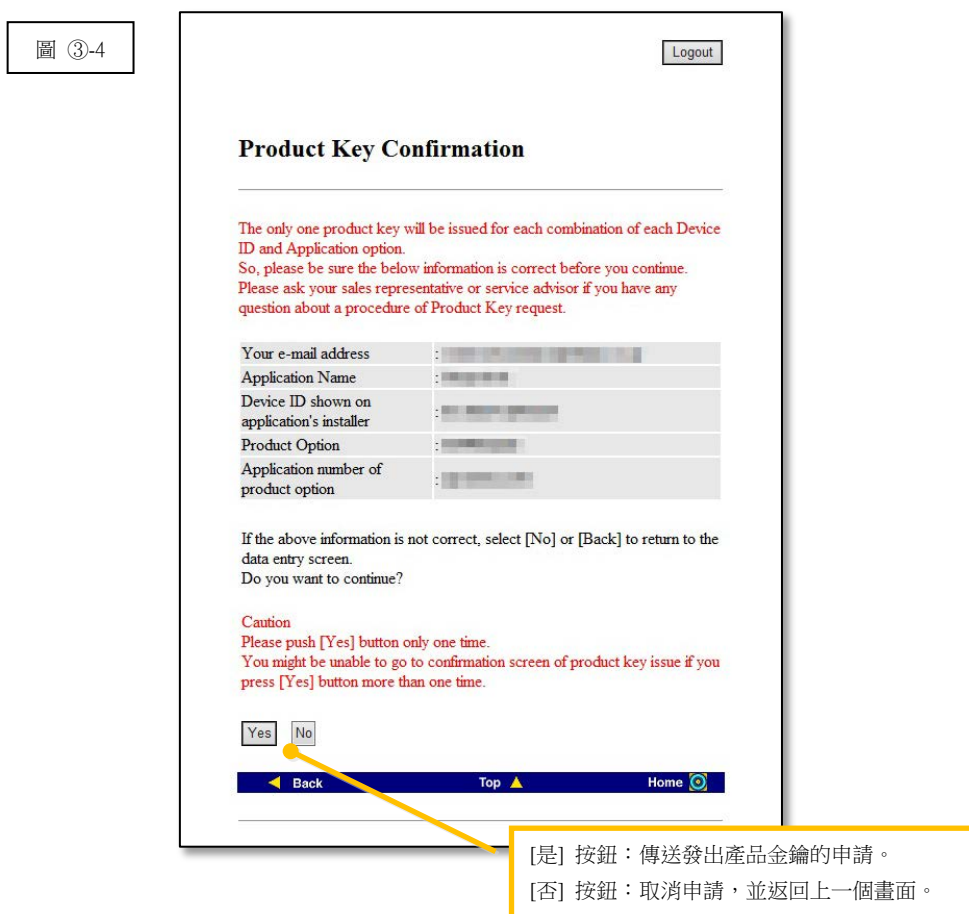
圖 ③-4

Logout

Product Key Confirmation

The only one product key will be issued for each combination of each Device ID and Application option.
So, please be sure the below information is correct before you continue.
Please ask your sales representative or service advisor if you have any question about a procedure of Product Key request.

| Your e-mail address | : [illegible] |
|---|---|
| Application Name | : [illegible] |
| Device ID shown on application's installer | : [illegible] |
| Product Option | : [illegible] |
| Application number of product option | : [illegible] |

If the above information is not correct, select [No] or [Back] to return to the data entry screen.
Do you want to continue?

Caution
Please push [Yes] button only one time.
You might be unable to go to confirmation screen of product key issue if you press [Yes] button more than one time.

Yes No

Back Top Home

[是] 按鈕：傳送發出產品金鑰的申請。
[否] 按鈕：取消申請，並返回上一個畫面。